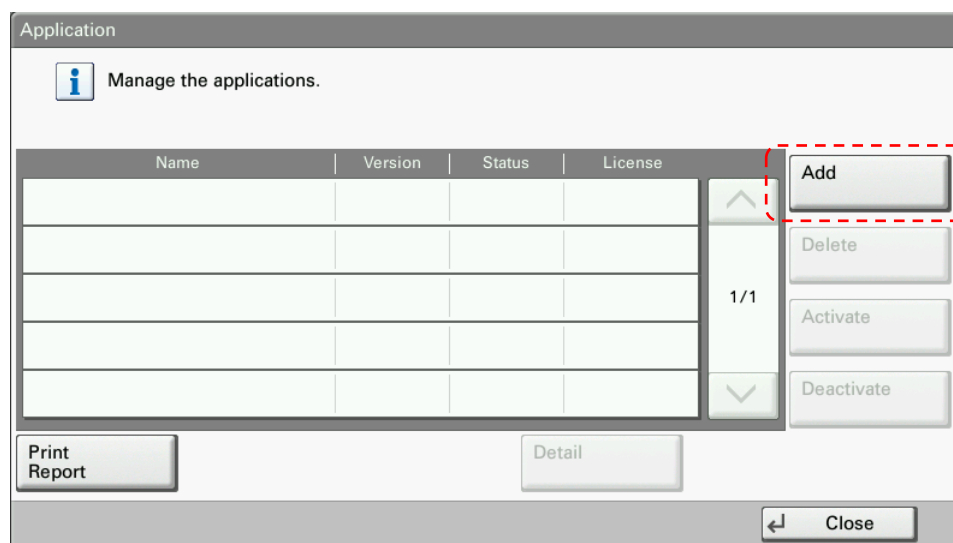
Application

Manage the applications.

| Name | Version | Status | License |
|---|---|---|---|
| | | | |
| | | | |
| | | | |
| | | | |
| | | | |

1/1

Add

Delete

Activate

Deactivate

Print Report

Detail

Close